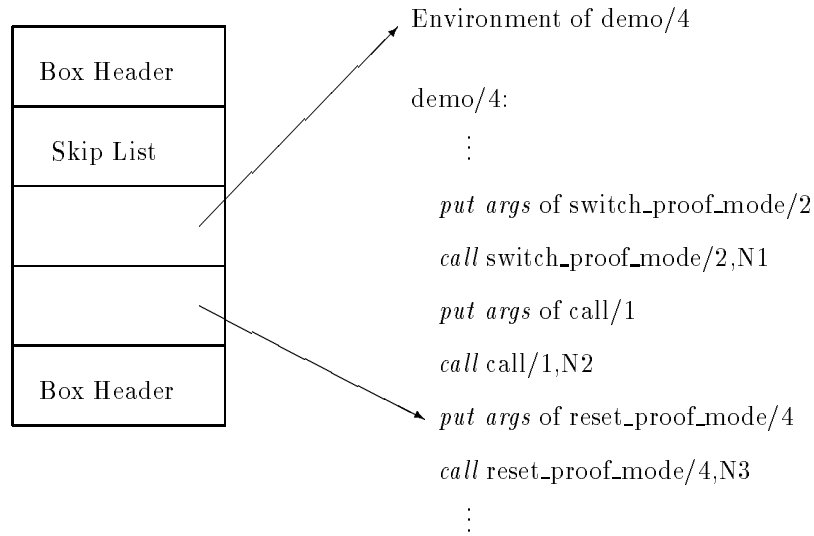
Box Header

Skip List

Box Header

Environment of demo/4

demo/4:

⋮

*put args* of switch_proof_mode/2

*call* switch_proof_mode/2,N1

*put args* of call/1

*call* call/1,N2

*put args* of reset_proof_mode/4

*call* reset_proof_mode/4,N3

⋮